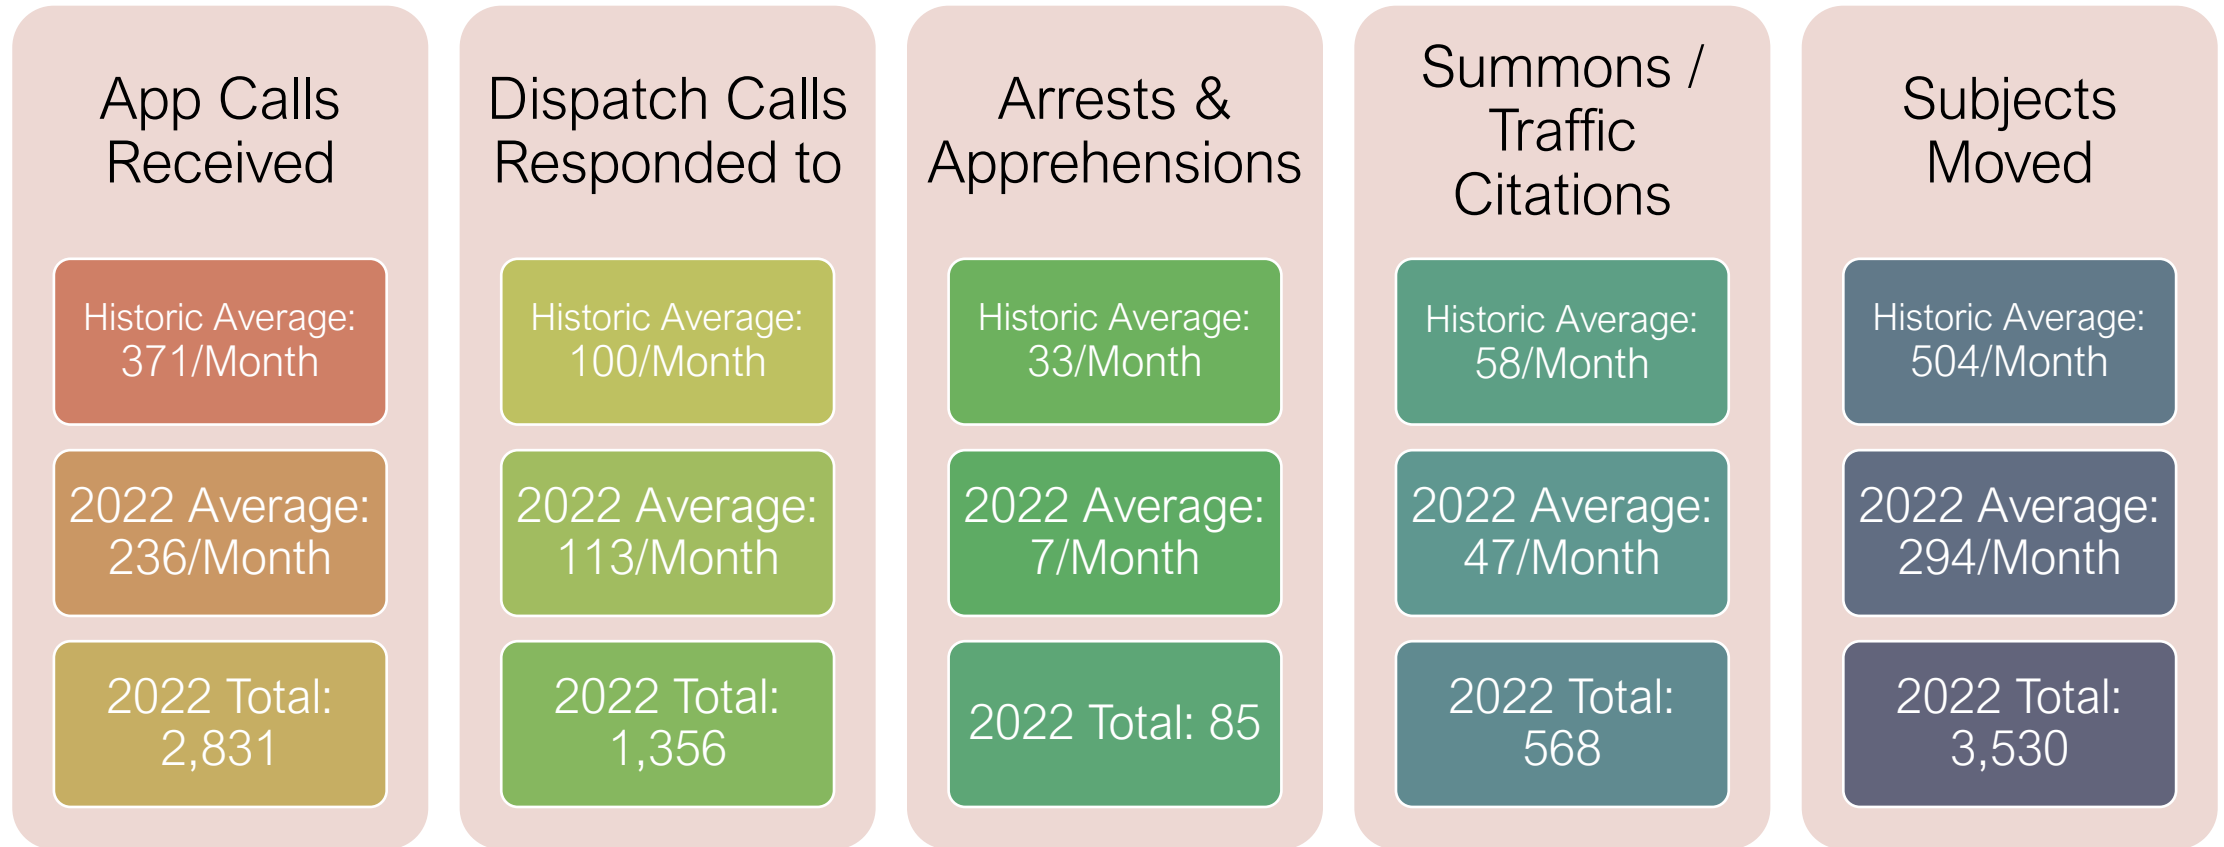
App Calls Received

Historic Average: 371/Month

2022 Average: 236/Month

2022 Total: 2,831

Dispatch Calls Responded to

Historic Average: 100/Month

2022 Average: 113/Month

2022 Total: 1,356

Arrests & Apprehensions

Historic Average: 33/Month

2022 Average: 7/Month

2022 Total: 85

Summons / Traffic Citations

Historic Average: 58/Month

2022 Average: 47/Month

2022 Total: 568

Subjects Moved

Historic Average: 504/Month

2022 Average: 294/Month

2022 Total: 3,530